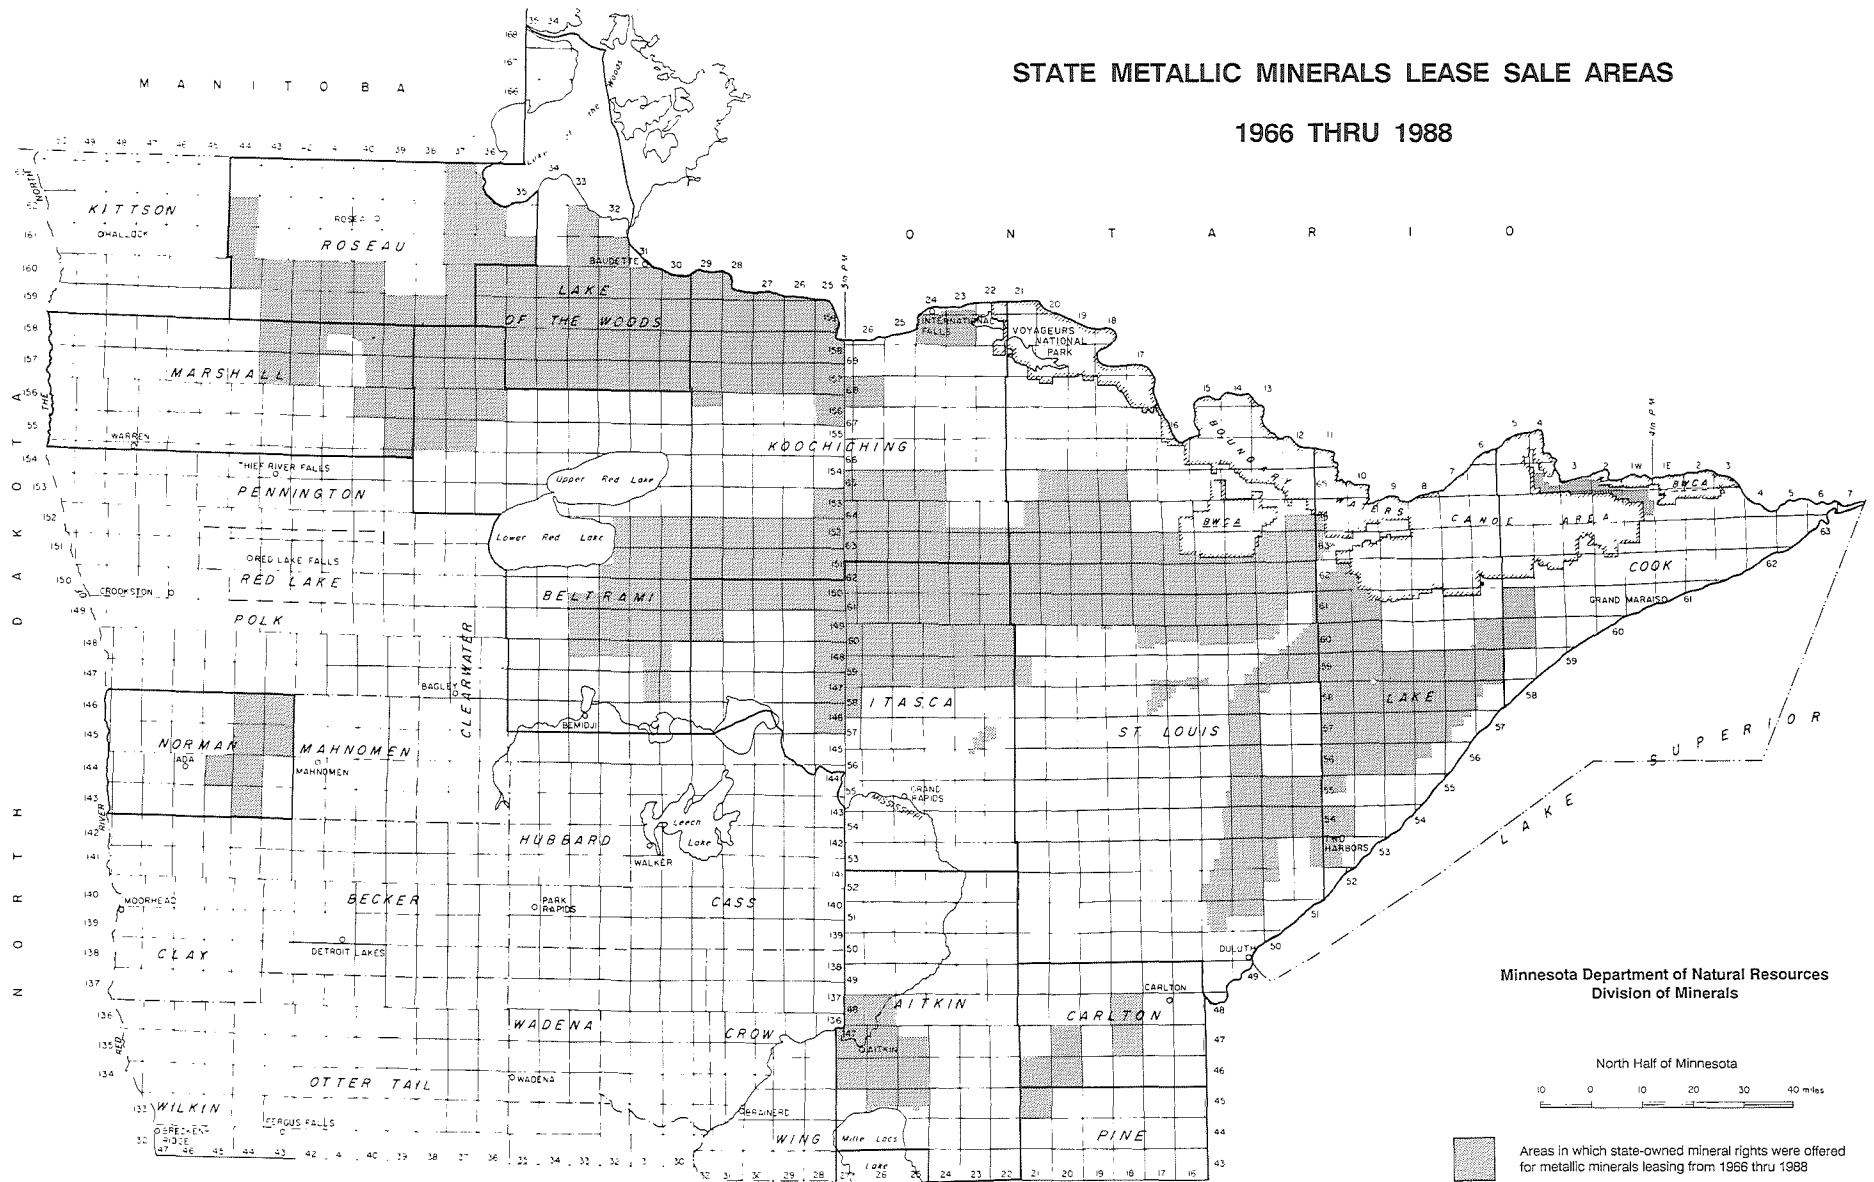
STATE METALLIC MINERALS LEASE SALE AREAS

1966 THRU 1988

MANITOBA

ONTARIO

NORTH DAKOTA

KITTSON
HALLOCK
ROSEAU
ROSEAU
LAKE OF THE WOODS
BAUDETTE
MARSHALL
WARREN
THIEF RIVER FALLS
PENNINGTON
RED LAKE FALLS
RED LAKE
CROOKSTON
POLK
NORMAN
ADA
MAHNOMEN
MAHNOMEN
CLEARWATER
BAGLEY
BELTRAMI
BEMIDJI
Upper Red Lake
Lower Red Lake
KOOCHICHING
INTERNATIONAL FALLS
VOYAGEURS NATIONAL PARK
BOUNDARY WATERS CANOE AREA
BWCA
BWCA
COOK
GRAND MARAIS
LAKE
ST. LOUIS
ITASCA
GRAND RAPIDS
MISSISSIPPI
HUBBARD
Leech Lake
WALKER
PARK RAPIDS
CASS
BECKER
DETROIT LAKES
CLAY
MOORHEAD
WADENA
WADENA
CROW WING
BRAINERD
AITKIN
AITKIN
Mille Lacs
Lake
CARLTON
CARLTON
PINE
DULUTH
TWO HARBORS
OTTER TAIL
FERGUS FALLS
WILKIN
BRECKENRIDGE
RED RIVER
LAKE SUPERIOR
Lake of the Woods

Minnesota Department of Natural Resources
Division of Minerals

North Half of Minnesota

10 0 10 20 30 40 miles

Areas in which state-owned mineral rights were offered for metallic minerals leasing from 1966 thru 1988